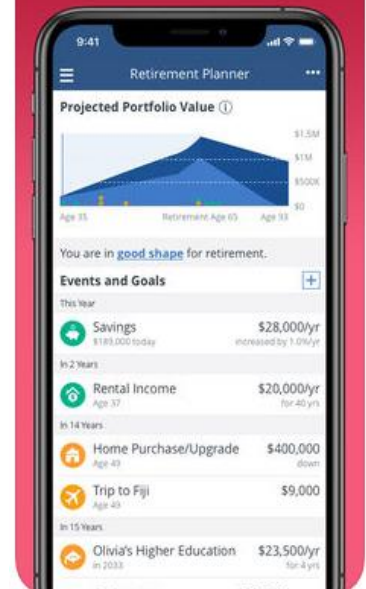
9:41

Retirement Planner

Projected Portfolio Value ⓘ

$1.5M
$1M
$500K
$0
Age 35
Retirement Age 65
Age 93

You are in good shape for retirement.

Events and Goals

This Year

Savings
$189,000 today
$28,000/yr
increased by 1.0%/yr

In 2 Years

Rental Income
Age 37
$20,000/yr
for 40 yrs

In 14 Years

Home Purchase/Upgrade
Age 49
$400,000
down

Trip to Fiji
Age 49
$9,000

In 15 Years

Olivia's Higher Education
in 2033
$23,500/yr
for 4 yrs